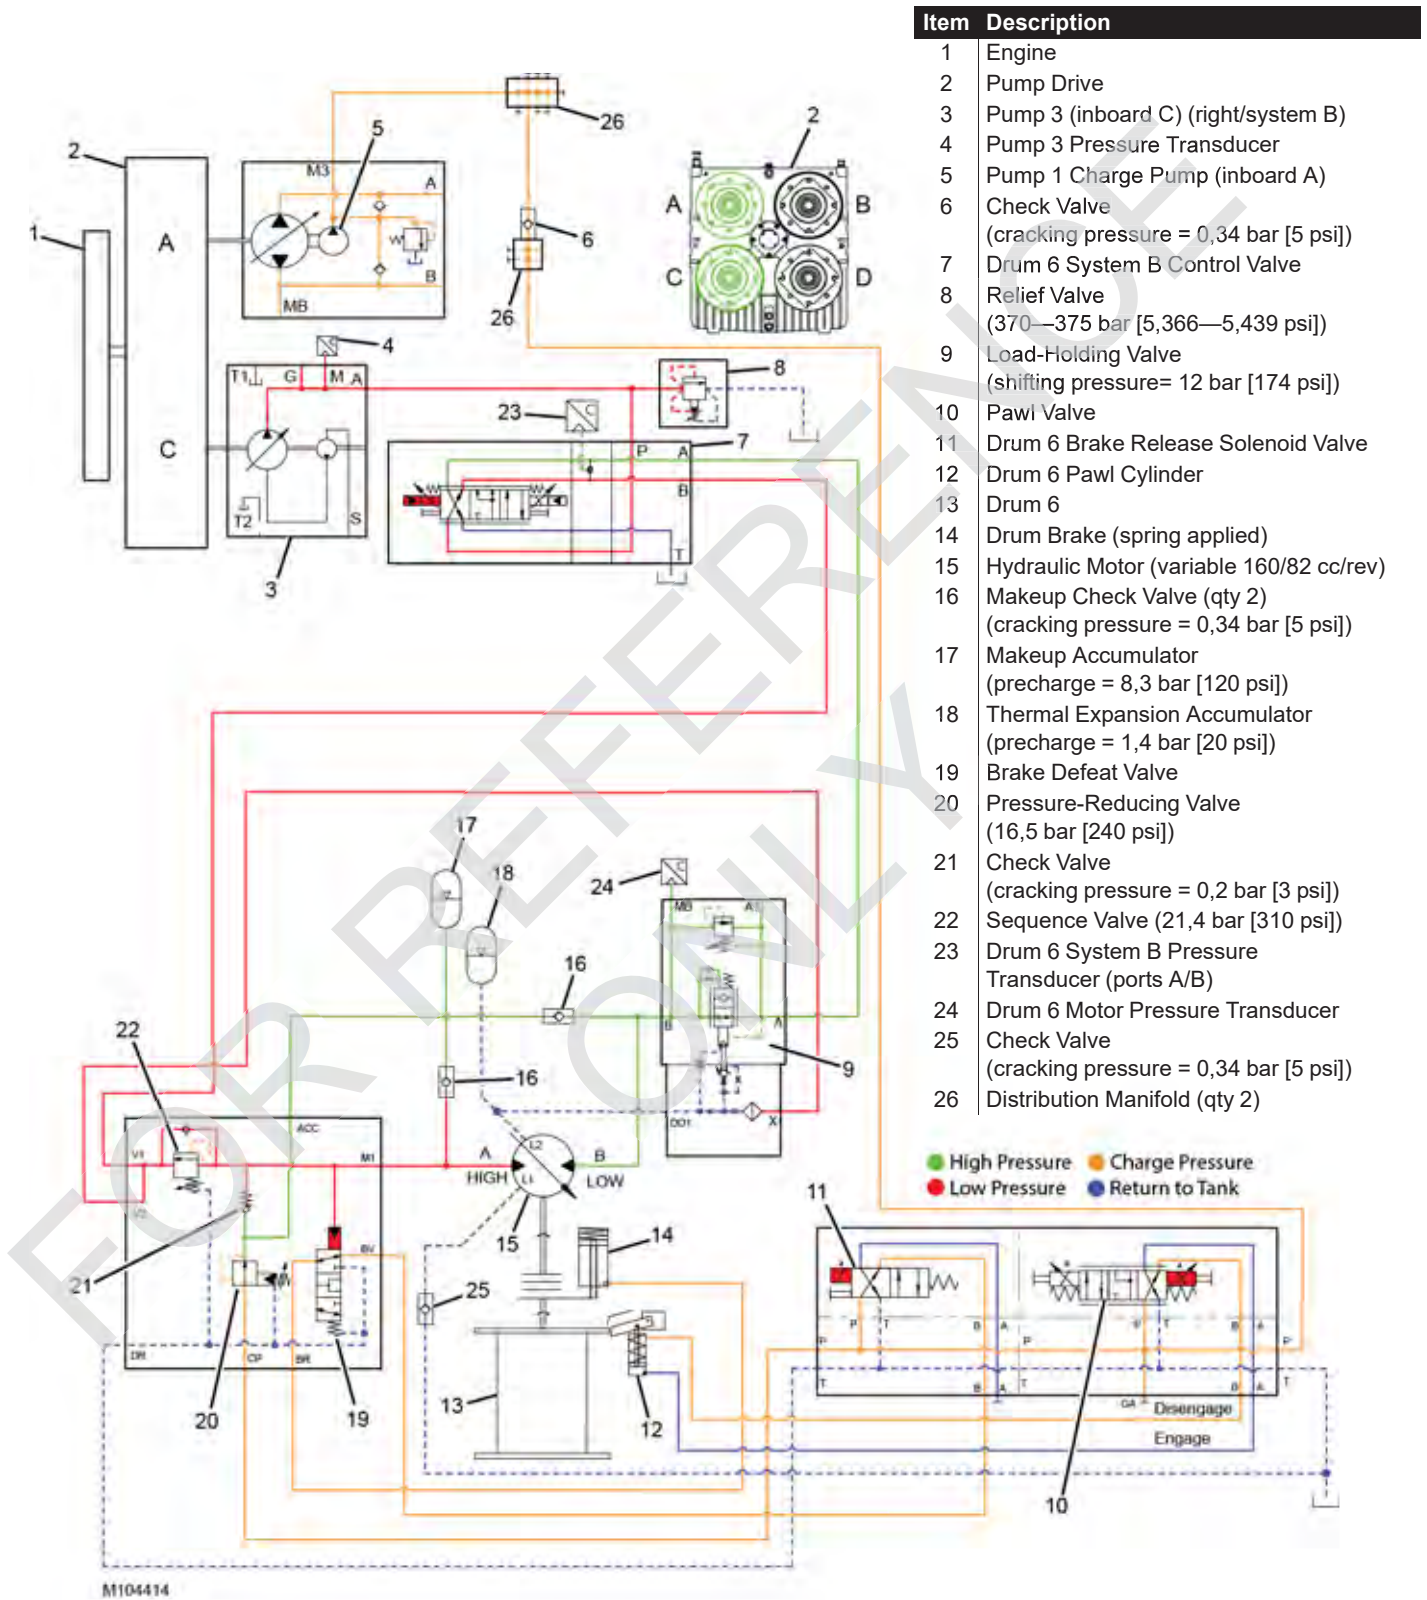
| Item | Description |
|---|---|
| 1 | Engine |
| 2 | Pump Drive |
| 3 | Pump 3 (inboard C) (right/system B) |
| 4 | Pump 3 Pressure Transducer |
| 5 | Pump 1 Charge Pump (inboard A) |
| 6 | Check Valve (cracking pressure = 0,34 bar [5 psi]) |
| 7 | Drum 6 System B Control Valve |
| 8 | Relief Valve (370—375 bar [5,366—5,439 psi]) |
| 9 | Load-Holding Valve (shifting pressure= 12 bar [174 psi]) |
| 10 | Pawl Valve |
| 11 | Drum 6 Brake Release Solenoid Valve |
| 12 | Drum 6 Pawl Cylinder |
| 13 | Drum 6 |
| 14 | Drum Brake (spring applied) |
| 15 | Hydraulic Motor (variable 160/82 cc/rev) |
| 16 | Makeup Check Valve (qty 2) (cracking pressure = 0,34 bar [5 psi]) |
| 17 | Makeup Accumulator (precharge = 8,3 bar [120 psi]) |
| 18 | Thermal Expansion Accumulator (precharge = 1,4 bar [20 psi]) |
| 19 | Brake Defeat Valve |
| 20 | Pressure-Reducing Valve (16,5 bar [240 psi]) |
| 21 | Check Valve (cracking pressure = 0,2 bar [3 psi]) |
| 22 | Sequence Valve (21,4 bar [310 psi]) |
| 23 | Drum 6 System B Pressure Transducer (ports A/B) |
| 24 | Drum 6 Motor Pressure Transducer |
| 25 | Check Valve (cracking pressure = 0,34 bar [5 psi]) |
| 26 | Distribution Manifold (qty 2) |

FOR REFERENCE ONLY

1 2 A C M3 5 A W B MB 26 6 26 2 A B C D 4 T1 G M A T2 S 3 8 23 7 P A B T 17 18 24 16 MB A 16 9 B A DD1 X 22 ACC V1 M1 V2 A HIGH L2 L1 B LOW 15 14 21 CP BR DR BV 25 20 19 13 12 11 10 P T B A Disengage Engage

High Pressure Charge Pressure Low Pressure Return to Tank

M104414